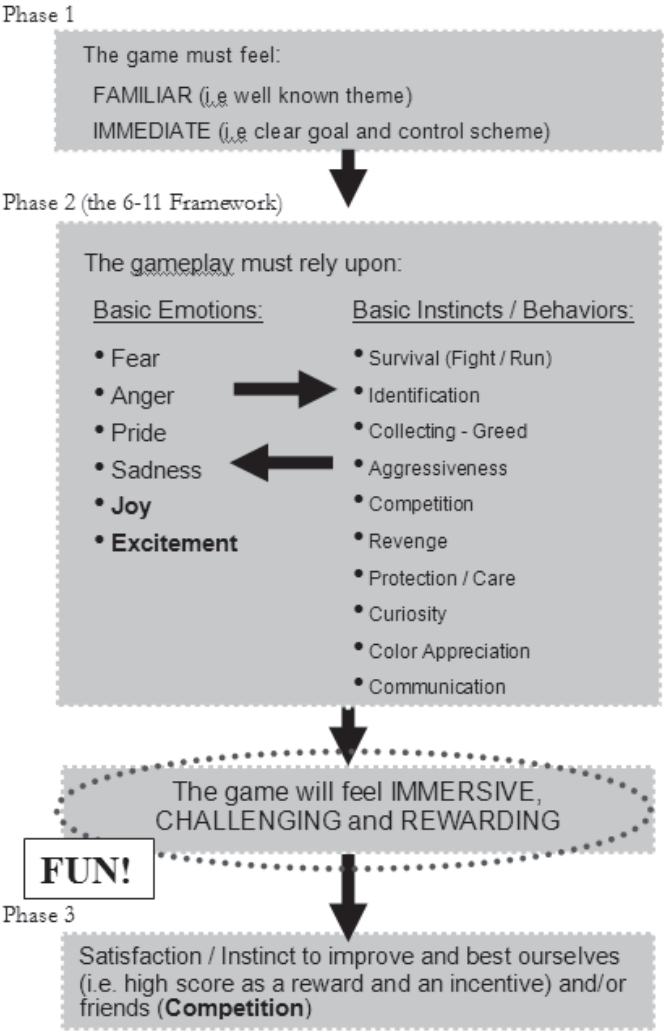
Phase 1

The game must feel:

FAMILIAR (i.e well known theme)

IMMEDIATE (i.e clear goal and control scheme)

Phase 2 (the 6-11 Framework)

The gameplay must rely upon:

Basic Emotions:

- Fear
- Anger
- Pride
- Sadness
- **Joy**
- **Excitement**

Basic Instincts / Behaviors:

- Survival (Fight / Run)
- Identification
- Collecting - Greed
- Aggressiveness
- Competition
- Revenge
- Protection / Care
- Curiosity
- Color Appreciation
- Communication

The game will feel IMMERSIVE, CHALLENGING and REWARDING

FUN!

Phase 3

Satisfaction / Instinct to improve and best ourselves (i.e. high score as a reward and an incentive) and/or friends (**Competition**)